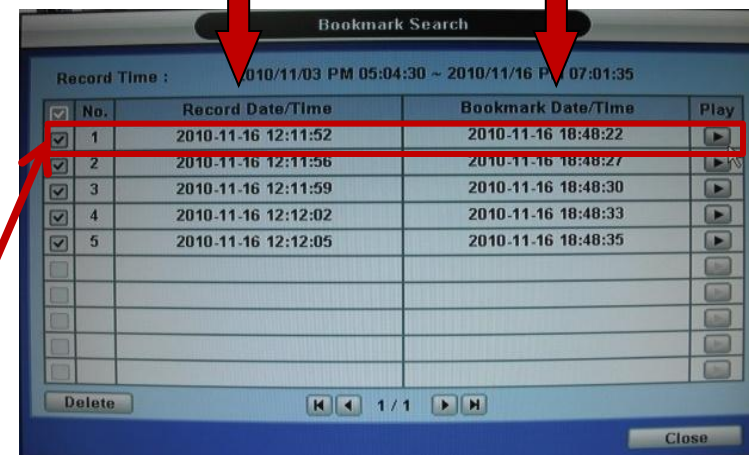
Bookmark Search

Record Time : 2010/11/03 PM 05:04:30 ~ 2010/11/16 P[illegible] 07:01:35

| | No. | Record Date/Time | Bookmark Date/Time | Play |
|---|---|---|---|---|
| ☑ | 1 | 2010-11-16 12:11:52 | 2010-11-16 18:48:22 | ▶ |
| ☑ | 2 | 2010-11-16 12:11:56 | 2010-11-16 18:48:27 | ▶ |
| ☑ | 3 | 2010-11-16 12:11:59 | 2010-11-16 18:48:30 | ▶ |
| ☑ | 4 | 2010-11-16 12:12:02 | 2010-11-16 18:48:33 | ▶ |
| ☑ | 5 | 2010-11-16 12:12:05 | 2010-11-16 18:48:35 | ▶ |
| | | | | |
| | | | | |
| | | | | |
| | | | | |
| | | | | |

Delete

1 / 1

Close